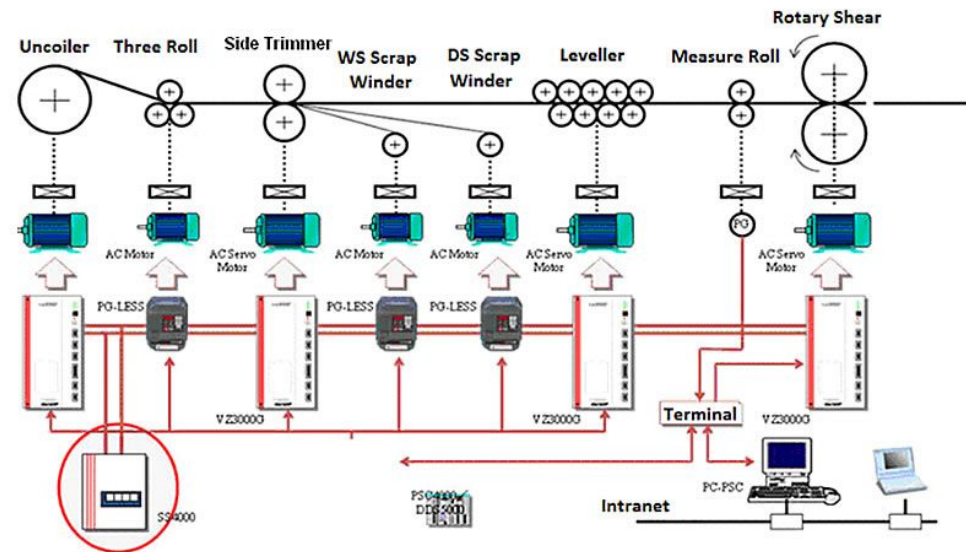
Rotary Shear

Uncoiler

Three Roll

Side Trimmer

WS Scrap Winder

DS Scrap Winder

Leveller

Measure Roll

PG

AC Motor

AC Servo Motor

AC Motor

AC Motor

AC Servo Motor

AC Servo Motor

PG-LESS

PG-LESS

PG-LESS

VZ3000G

VZ3000G

VZ3000G

Terminal

SS4000

PSC4000 / DDC5000

PC-PSC

Intranet